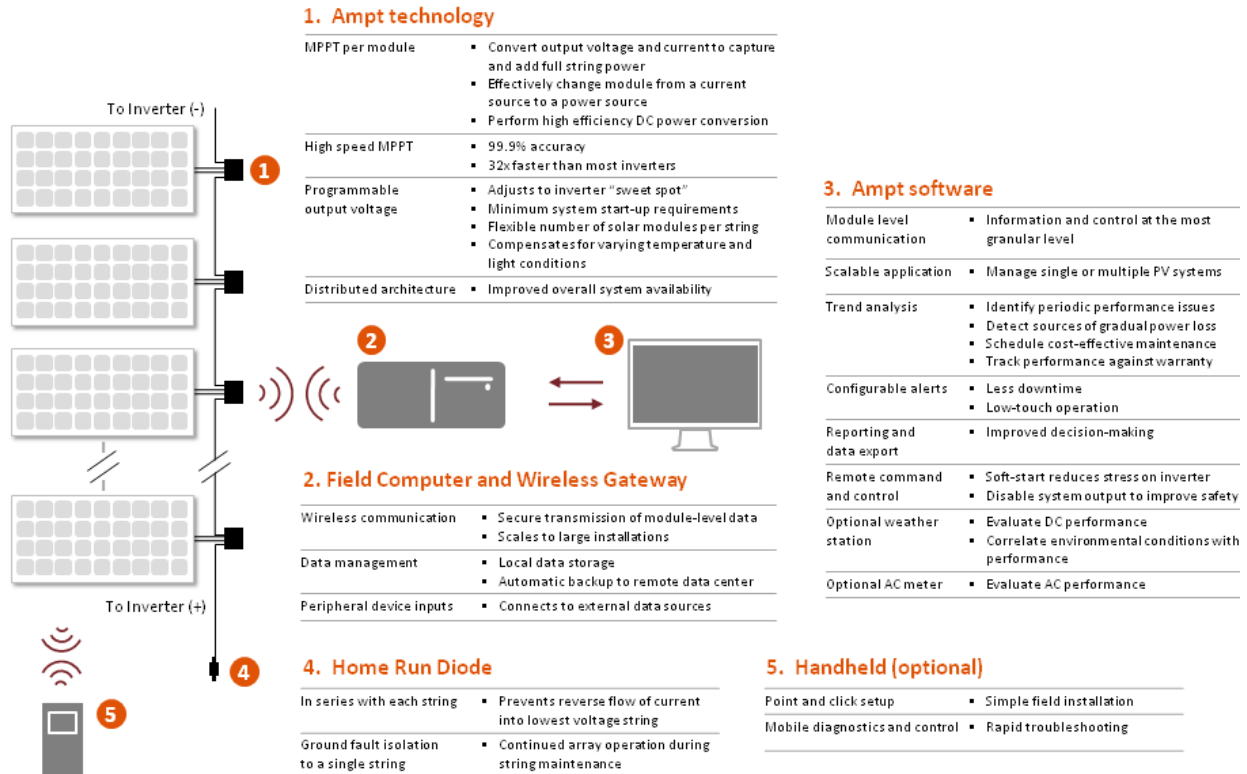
To Inverter (-)

1

To Inverter (+)

4

5

1. Ampt technology

| MPPT per module | ▪ Convert output voltage and current to capture and add full string power ▪ Effectively change module from a current source to a power source ▪ Perform high efficiency DC power conversion |
|---|---|
| High speed MPPT | ▪ 99.9% accuracy ▪ 32x faster than most inverters |
| Programmable output voltage | ▪ Adjusts to inverter "sweet spot" ▪ Minimum system start-up requirements ▪ Flexible number of solar modules per string ▪ Compensates for varying temperature and light conditions |
| Distributed architecture | ▪ Improved overall system availability |

2

3

2. Field Computer and Wireless Gateway

| Wireless communication | ▪ Secure transmission of module-level data ▪ Scales to large installations |
|---|---|
| Data management | ▪ Local data storage ▪ Automatic backup to remote data center |
| Peripheral device inputs | ▪ Connects to external data sources |

3. Ampt software

| Module level communication | ▪ Information and control at the most granular level |
|---|---|
| Scalable application | ▪ Manage single or multiple PV systems |
| Trend analysis | ▪ Identify periodic performance issues ▪ Detect sources of gradual power loss ▪ Schedule cost-effective maintenance ▪ Track performance against warranty |
| Configurable alerts | ▪ Less downtime ▪ Low-touch operation |
| Reporting and data export | ▪ Improved decision-making |
| Remote command and control | ▪ Soft-start reduces stress on inverter ▪ Disable system output to improve safety |
| Optional weather station | ▪ Evaluate DC performance ▪ Correlate environmental conditions with performance |
| Optional AC meter | ▪ Evaluate AC performance |

4. Home Run Diode

| In series with each string | ▪ Prevents reverse flow of current into lowest voltage string |
|---|---|
| Ground fault isolation to a single string | ▪ Continued array operation during string maintenance |

5. Handheld (optional)

| Point and click setup | ▪ Simple field installation |
|---|---|
| Mobile diagnostics and control | ▪ Rapid troubleshooting |